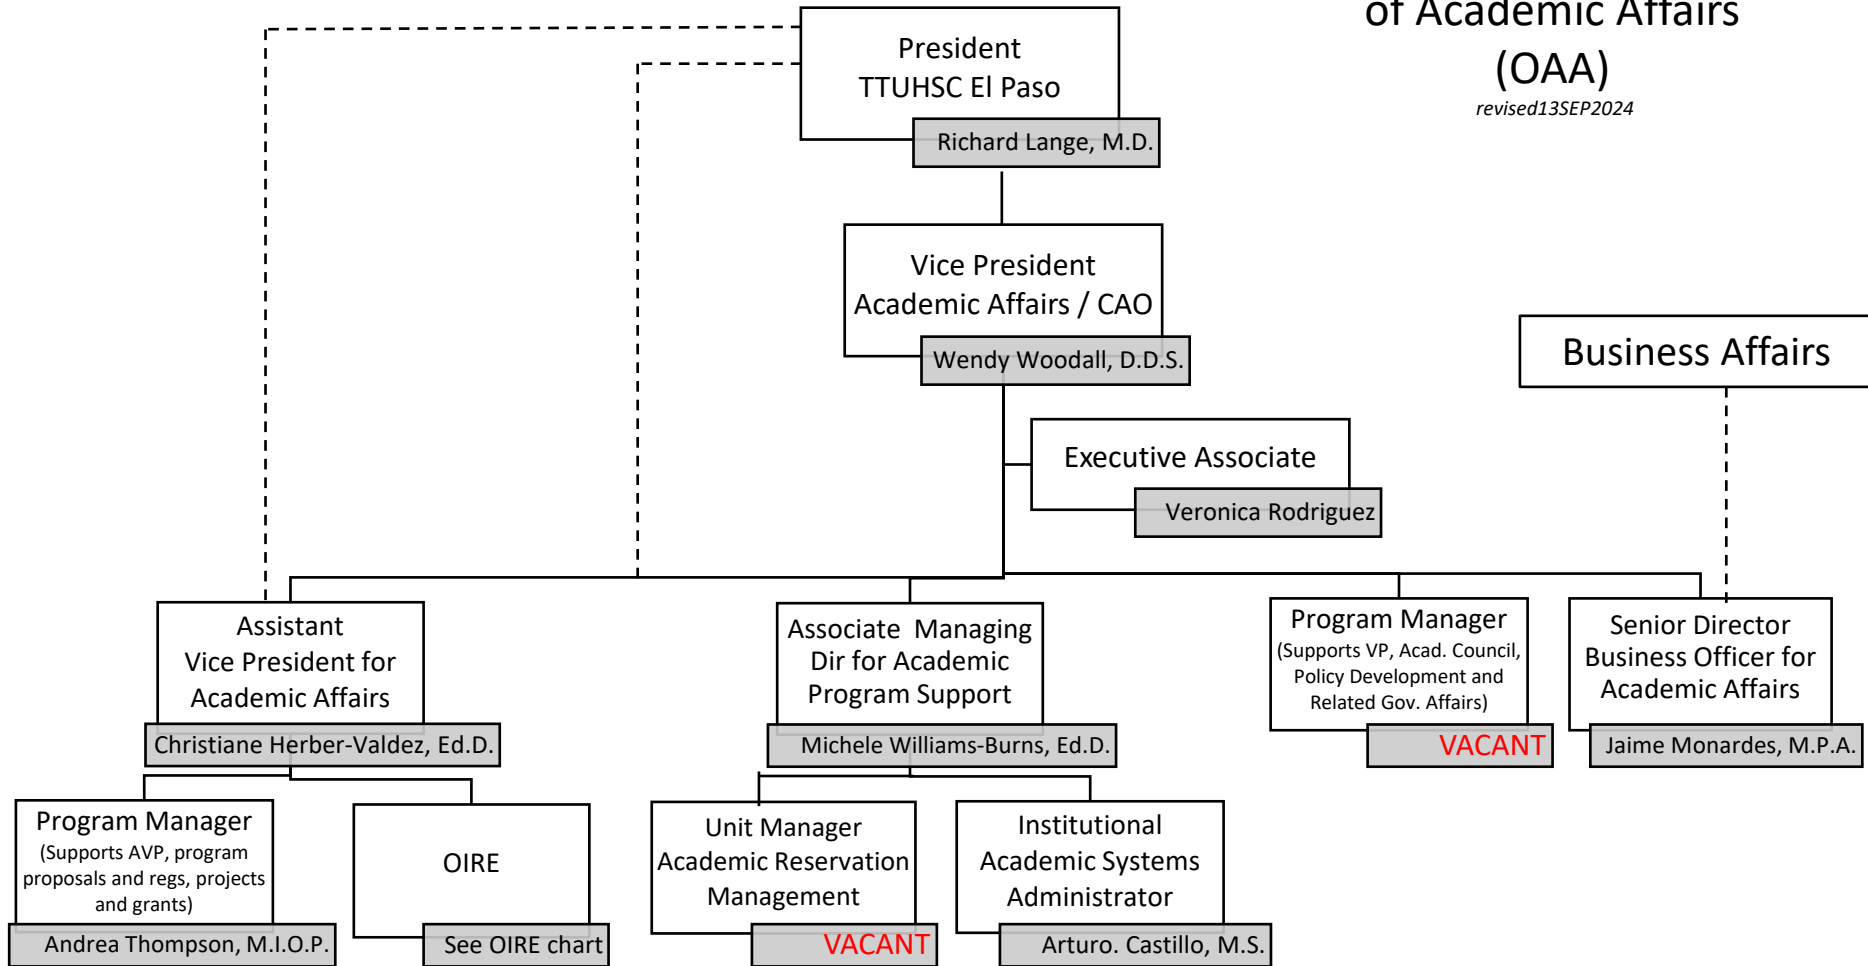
of Academic Affairs (OAA)
revised13SEP2024

President
TTUHSC El Paso
Richard Lange, M.D.

Vice President
Academic Affairs / CAO
Wendy Woodall, D.D.S.

Business Affairs

Executive Associate
Veronica Rodriguez

Assistant Vice President for Academic Affairs
Christiane Herber-Valdez, Ed.D.

Associate Managing Dir for Academic Program Support
Michele Williams-Burns, Ed.D.

Program Manager
(Supports VP, Acad. Council, Policy Development and Related Gov. Affairs)
VACANT

Senior Director Business Officer for Academic Affairs
Jaime Monardes, M.P.A.

Program Manager
(Supports AVP, program proposals and regs, projects and grants)
Andrea Thompson, M.I.O.P.

OIRE
See OIRE chart

Unit Manager
Academic Reservation Management
VACANT

Institutional Academic Systems Administrator
Arturo. Castillo, M.S.